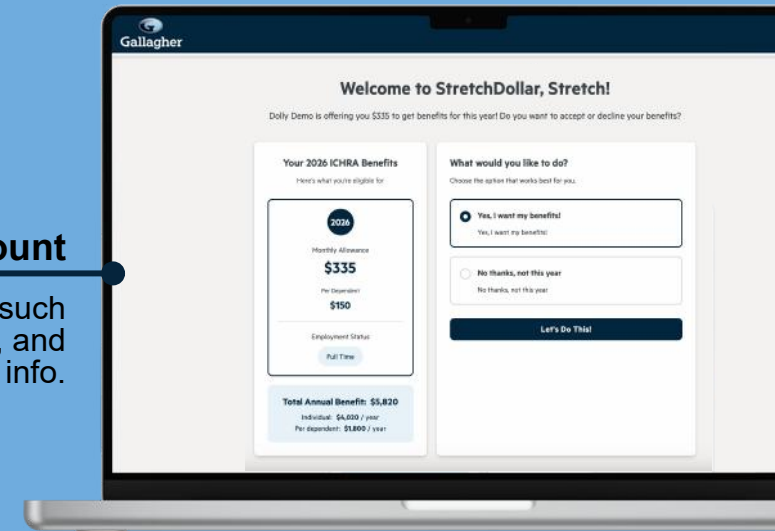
ount

such
, and
info.

Gallagher

Welcome to StretchDollar, Stretch!

Dolly Demo is offering you $335 to get benefits for this year! Do you want to accept or decline your benefits?

Your 2026 ICHRA Benefits

Here's what you're eligible for

2026

Monthly Allowance

$335

Per Dependent

$150

Employment Status

Full Time

Total Annual Benefit: $5,820

Individual: $4,020 / year

Per dependent: $1,800 / year

What would you like to do?

Choose the option that works best for you.

Yes, I want my benefits!

Yes, I want my benefits!

No thanks, not this year

No thanks, not this year

Let's Do This!